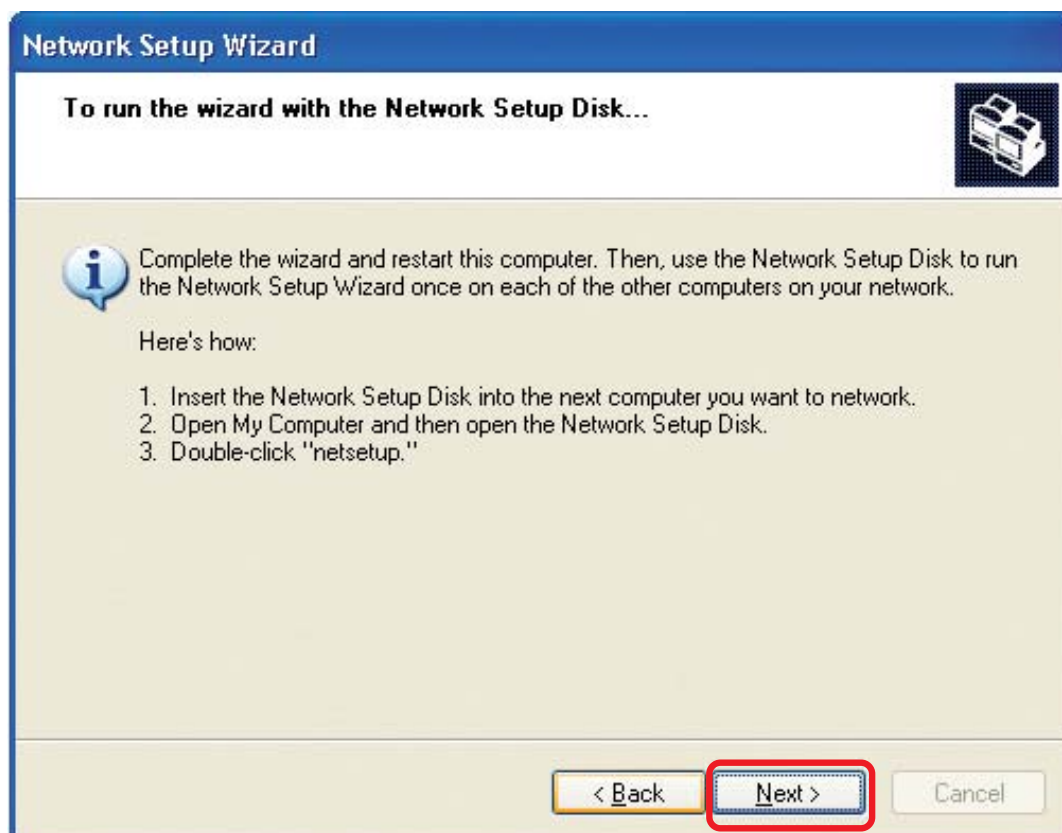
Network Setup Wizard

To run the wizard with the Network Setup Disk...

Complete the wizard and restart this computer. Then, use the Network Setup Disk to run the Network Setup Wizard once on each of the other computers on your network.

Here's how:

1. Insert the Network Setup Disk into the next computer you want to network.
2. Open My Computer and then open the Network Setup Disk.
3. Double-click "netsetup."

< Back Next > Cancel